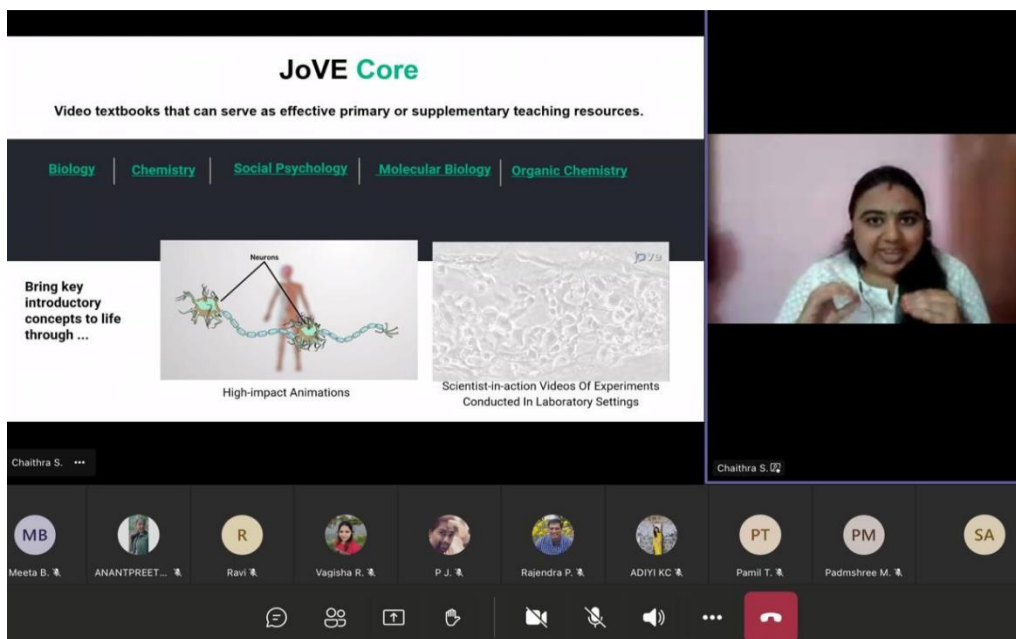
JoVE Core

Video textbooks that can serve as effective primary or supplementary teaching resources.

Biology | Chemistry | Social Psychology | Molecular Biology | Organic Chemistry

Bring key introductory concepts to life through ...

Neurons

High-impact Animations

jove

Scientist-in-action Videos Of Experiments Conducted In Laboratory Settings

Chaithra S. •••

Chaithra S.

MB Meeta B.

ANANTPREET...

R Ravi

Vagisha R.

P J.

Rajendra P.

ADIYI KC

PT Pamil T.

PM Padmshree M.

SA